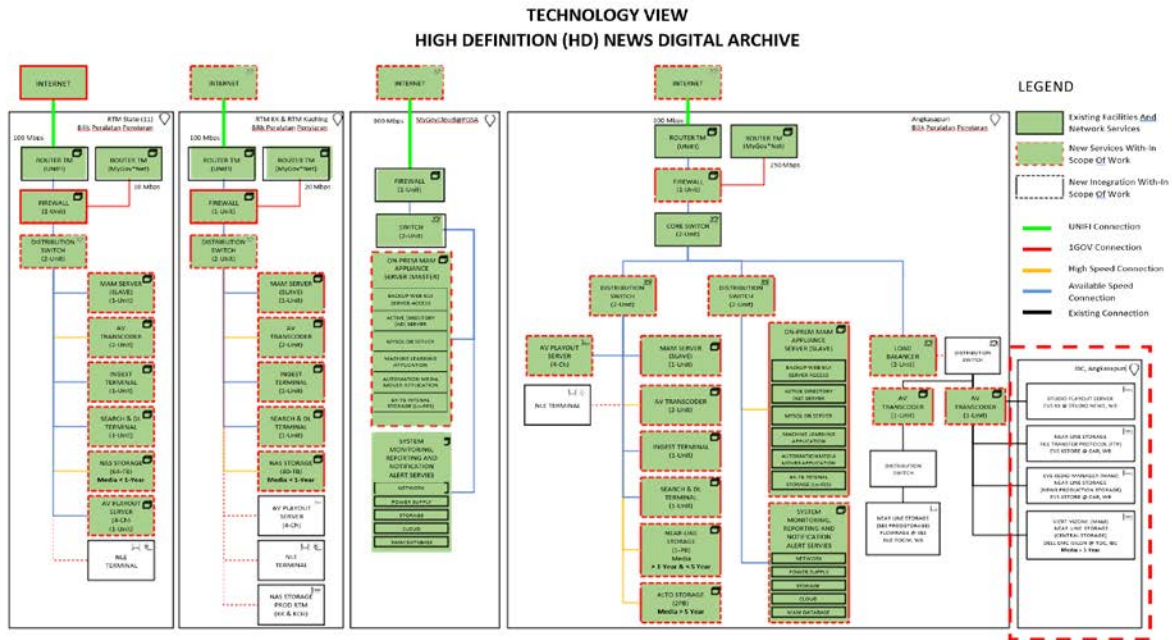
TECHNOLOGY VIEW
HIGH DEFINITION (HD) NEWS DIGITAL ARCHIVE

INTERNET

RTM State (11)
Bilik Peralatan Penyiaran

100 Mbps

ROUTER TM (UNIFI)

ROUTER TM (MyGov*Net)

10 Mbps

FIREWALL (1-Unit)

DISTRIBUTION SWITCH (2-Unit)

MAM SERVER (SLAVE) (1-Unit)

AV TRANSCODER (2-Unit)

INGEST TERMINAL (1-Unit)

SEARCH & DL TERMINAL (1-Unit)

NAS STORAGE (64-TB) Media < 1-Year

AV PLAYOUT SERVER (4-Ch)

NLE TERMINAL

INTERNET

RTM KK & RTM Kuching
Bilik Peralatan Penyiaran

100 Mbps

ROUTER TM (UNIFI)

ROUTER TM (MyGov*Net)

20 Mbps

FIREWALL (1-Unit)

DISTRIBUTION SWITCH (2-Unit)

MAM SERVER (SLAVE) (1-Unit)

AV TRANSCODER (2-Unit)

INGEST TERMINAL (1-Unit)

SEARCH & DL TERMINAL (1-Unit)

NAS STORAGE (80-TB) Media < 1-Year

AV PLAYOUT SERVER (4-Ch)

NLE TERMINAL

NAS STORAGE PROD RTM (KK & KCH)

INTERNET

800 Mbps

MyGovCloud@PDSA

FIREWALL (1-Unit)

SWITCH (2-Unit)

ON-PREM MAM APPLIANCE SERVER (MASTER)

BACKUP WEB GUI SERVER ACCESS

ACTIVE DIRECTORY (AD) SERVER

MYSQL DB SERVER

MACHINE LEARNING APPLICATION

AUTOMATION MEDIA MOVER APPLICATION

8K-TB INTERNAL STORAGE (LocalFS)

SYSTEM MONITORING, REPORTING AND NOTIFICATION ALERT SERVIES

NETWORK

POWER SUPPLY

STORAGE

CLOUD

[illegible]

INTERNET

Angkasapuri
Bilik Peralatan Penyiaran

100 Mbps

ROUTER TM (Unifi)

ROUTER TM (MyGov*Net)

250 Mbps

FIREWALL (1-Unit)

CORE SWITCH (2-Unit)

DISTRIBUTION SWITCH (2-Unit)

DISTRIBUTION SWITCH (2-Unit)

AV PLAYOUT SERVER (4-Ch)

NLE TERMINAL

MAM SERVER (SLAVE) (1-Unit)

AV TRANSCODER (2-Unit)

INGEST TERMINAL (1-Unit)

SEARCH & DL TERMINAL (1-Unit)

NEAR-LINE STORAGE (1-PB) Media > 1 Year & < 5 Year

AUTO STORAGE (2PB) Media > 5 Year

ON-PREM MAM APPLIANCE SERVER (SLAVE)

BACKUP WEB GUI SERVER ACCESS

ACTIVE DIRECTORY (AD) SERVER

MYSQL DB SERVER

MACHINE LEARNING APPLICATION

AUTOMATION MEDIA MOVER APPLICATION

8K-TB INTERNAL STORAGE (LocalFS)

SYSTEM MONITORING, REPORTING AND NOTIFICATION ALERT SERVIES

NETWORK

POWER SUPPLY

STORAGE

CLOUD

MAM DATABASE

LOAD BALANCER (1-Unit)

DISTRIBUTION SWITCH

AV TRANSCODER (1-Unit)

AV TRANSCODER (1-Unit)

DISTRIBUTION SWITCH

NEAR LINE STORAGE (SEI PRODSTORAGE) FLOWMAX @ SEI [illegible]

IBC, Angkasapuri

STUDIO PLAYOUT SERVER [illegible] @ STUDIO NEWS, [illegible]

NEAR LINE STORAGE FILE TRANSFER PROTOCOL (FTP) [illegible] @ CAR, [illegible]

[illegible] NEAR LINE STORAGE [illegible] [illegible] @ CAR, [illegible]

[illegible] (CENTRAL STORAGE) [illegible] Media < 1 Year

LEGEND

Existing Facilities And Network Services

New Services With-In Scope Of Work

New Integration With-In Scope Of Work

UNIFI Connection

1GOV Connection

High Speed Connection

Available Speed Connection

Existing Connection